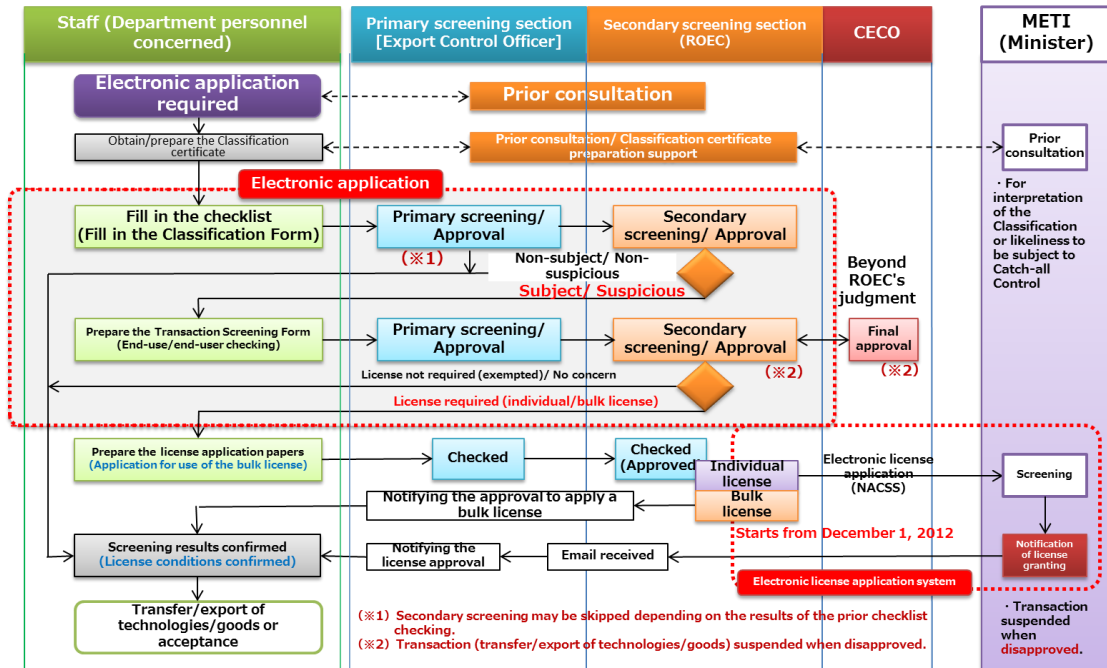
Staff (Department personnel concerned)

Primary screening section [Export Control Officer]

Secondary screening section (ROEC)

CECO

METI (Minister)

Electronic application required

Prior consultation

Obtain/prepare the Classification certificate

Prior consultation/ Classification certificate preparation support

Prior consultation

・For interpretation of the Classification or likeliness to be subject to Catch-all Control

Electronic application

Fill in the checklist (Fill in the Classification Form)

Primary screening/ Approval

Secondary screening/ Approval

(※1)

Non-subject/ Non-suspicious

Subject/ Suspicious

Beyond ROEC's judgment

Prepare the Transaction Screening Form (End-use/end-user checking)

Primary screening/ Approval

Secondary screening/ Approval

Final approval

License not required (exempted)/ No concern

(※2)

(※2)

License required (individual/bulk license)

Prepare the license application papers (Application for use of the bulk license)

Checked

Checked (Approved)

Individual license

Bulk license

Electronic license application (NACSS)

Screening

Notifying the approval to apply a bulk license

Starts from December 1, 2012

Screening results confirmed (License conditions confirmed)

Notifying the license approval

Email received

Notification of license granting

Electronic license application system

Transfer/export of technologies/goods or acceptance

(※1) Secondary screening may be skipped depending on the results of the prior checklist checking.
(※2) Transaction (transfer/export of technologies/goods) suspended when disapproved.

・Transaction suspended when disapproved.